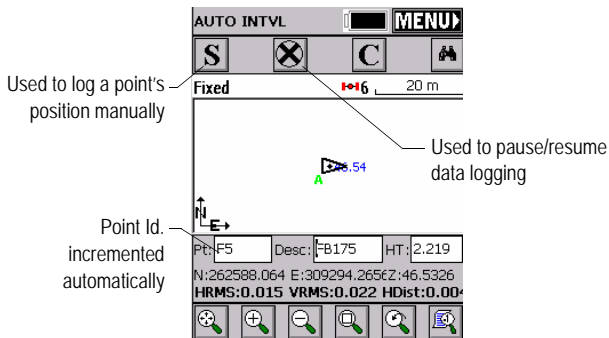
AUTO INTVL
MENU
S
C
Used to log a point's position manually
Fixed
6
20 m
Used to pause/resume data logging
5.54
A
N
E
Point Id. incremented automatically
Pt: F5
Desc: FB175
HT: 2.219
N:262588.064 E:309294.2656Z:46.5326
HRMS:0.015 VRMS:0.022 HDist:0.00